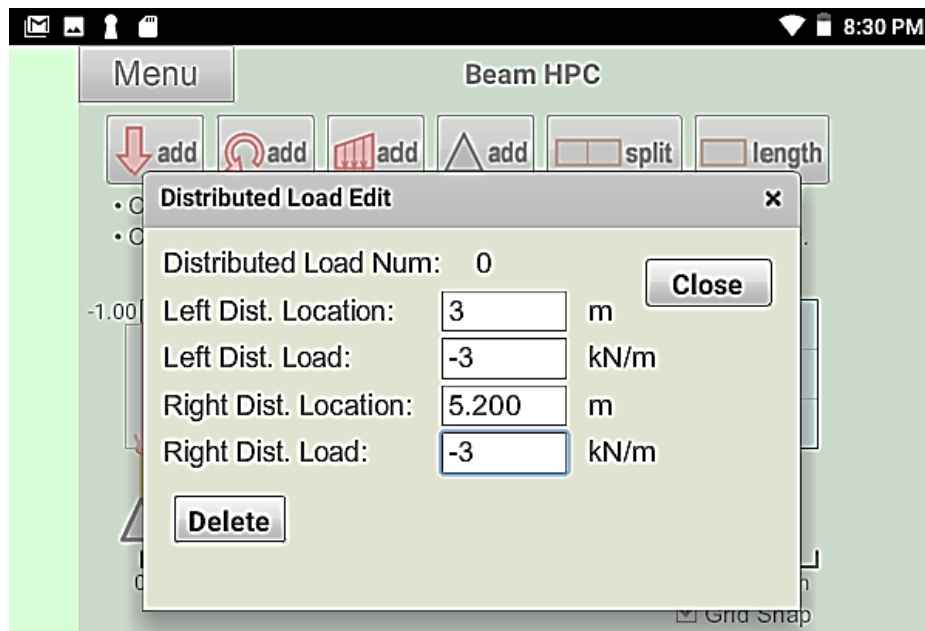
8:30 PM

Menu

Beam HPC

add add add add split length

• C
• C

-1.00

Distributed Load Edit ×

Distributed Load Num: 0

Close

Left Dist. Location: 3 m

Left Dist. Load: -3 kN/m

Right Dist. Location: 5.200 m

Right Dist. Load: -3 kN/m

Delete

Grid Snap